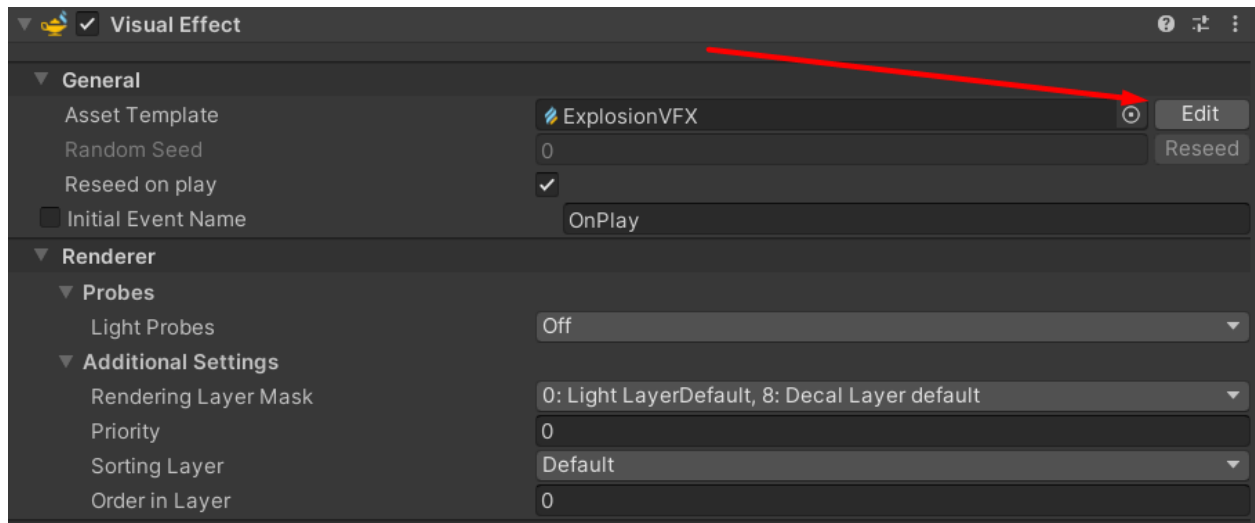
Visual Effect

General

Asset Template ExplosionVFX Edit

Random Seed 0 Reseed

Reseed on play

Initial Event Name OnPlay

Renderer

Probes

Light Probes Off

Additional Settings

Rendering Layer Mask 0: Light LayerDefault, 8: Decal Layer default

Priority 0

Sorting Layer Default

Order in Layer 0